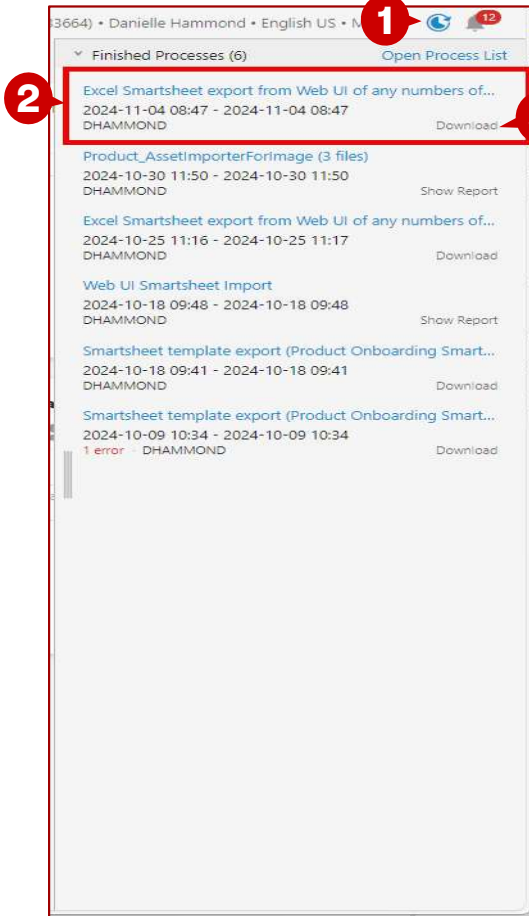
33664) • Danielle Hammond • English US • M

1

12

Finished Processes (6)

Open Process List

2

Excel Smartsheet export from Web UI of any numbers of...
2024-11-04 08:47 - 2024-11-04 08:47
DHAMMOND
Download

Product_AssetImporterForImage (3 files)
2024-10-30 11:50 - 2024-10-30 11:50
DHAMMOND
Show Report

Excel Smartsheet export from Web UI of any numbers of...
2024-10-25 11:16 - 2024-10-25 11:17
DHAMMOND
Download

Web UI Smartsheet Import
2024-10-18 09:48 - 2024-10-18 09:48
DHAMMOND
Show Report

Smartsheet template export (Product Onboarding Smart...
2024-10-18 09:41 - 2024-10-18 09:41
DHAMMOND
Download

Smartsheet template export (Product Onboarding Smart...
2024-10-09 10:34 - 2024-10-09 10:34
1 error · DHAMMOND
Download